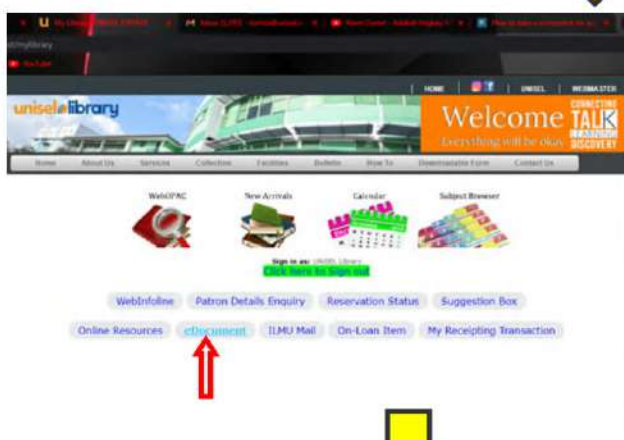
YouTube

HOME | UNISEL | WEBMASTER

unisel library

Welcome CONNECTING TALK LEARNING DISCOVERY

Everything will be okay

Home | About Us | Services | Collection | Facilities | Bulletin | How To | Downloadable Form | Contact Us

WebOPAC

New Arrivals

Calendar

Subject Browser

Sign in as: UNISEL Library

Click here to Sign out

WebInfoline | Patron Details Enquiry | Reservation Status | Suggestion Box

Online Resources | eDocument | ILMU Mail | On-Loan Item | My Receipting Transaction